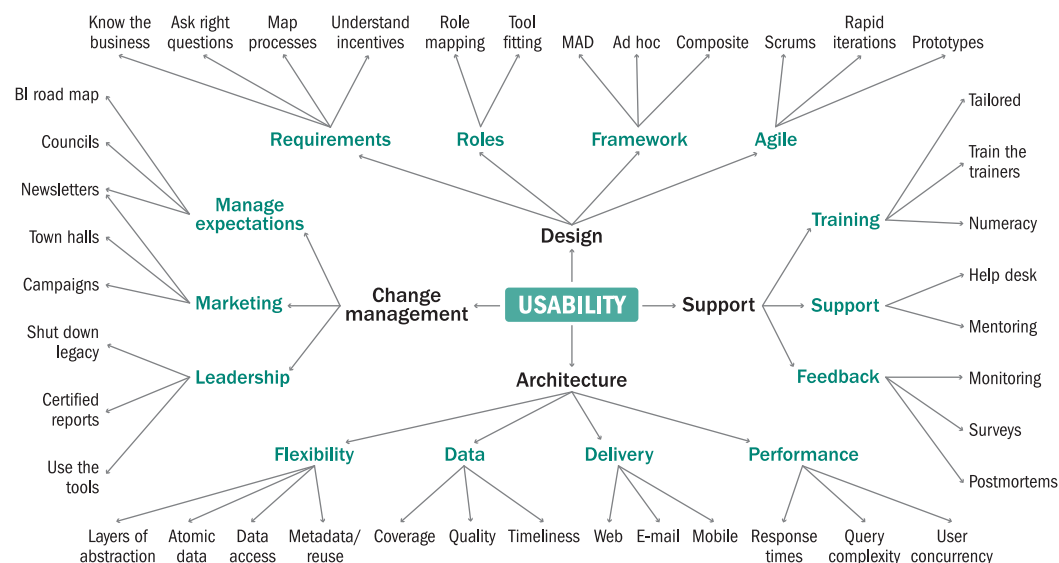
Know the business
Ask right questions
Map processes
Understand incentives
Role mapping
Tool fitting
MAD
Ad hoc
Composite
Scrums
Rapid iterations
Prototypes

Requirements
Roles
Framework
Agile

BI road map
Councils
Newsletters
Town halls
Campaigns
Shut down legacy
Certified reports
Use the tools

Manage expectations
Marketing
Leadership

Design
Change management
USABILITY
Support
Architecture

Tailored
Train the trainers
Numeracy
Help desk
Mentoring
Monitoring
Surveys
Postmortems

Training
Support
Feedback

Flexibility
Data
Delivery
Performance

Layers of abstraction
Atomic data
Data access
Metadata/ reuse
Coverage
Quality
Timeliness
Web
E-mail
Mobile
Response times
Query complexity
User concurrency